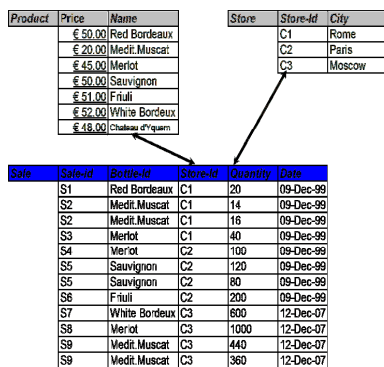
| Product | Price | Name |
|---|---|---|
| | € 50.00 | Red Bordeaux |
| | € 20.00 | Medit.Muscat |
| | € 45.00 | Merlot |
| | € 50.00 | Sauvignon |
| | € 51.00 | Friuli |
| | € 52.00 | White Bordeux |
| | € 48.00 | Chateau d'Yquem |

| Store | Store-Id | City |
|---|---|---|
| | C1 | Rome |
| | C2 | Paris |
| | C3 | Moscow |

| Sale | Sale-Id | Bottle-Id | Store-Id | Quantity | Date |
|---|---|---|---|---|---|
| | S1 | Red Bordeaux | C1 | 20 | 09-Dec-99 |
| | S2 | Medit.Muscat | C1 | 14 | 09-Dec-99 |
| | S2 | Medit.Muscat | C1 | 16 | 09-Dec-99 |
| | S3 | Merlot | C1 | 40 | 09-Dec-99 |
| | S4 | Merlot | C2 | 100 | 09-Dec-99 |
| | S5 | Sauvignon | C2 | 120 | 09-Dec-99 |
| | S5 | Sauvignon | C2 | 80 | 09-Dec-99 |
| | S6 | Friuli | C2 | 200 | 09-Dec-99 |
| | S7 | White Bordeux | C3 | 600 | 12-Dec-07 |
| | S8 | Merlot | C3 | 1000 | 12-Dec-07 |
| | S9 | Medit.Muscat | C3 | 440 | 12-Dec-07 |
| | S9 | Medit.Muscat | C3 | 360 | 12-Dec-07 |